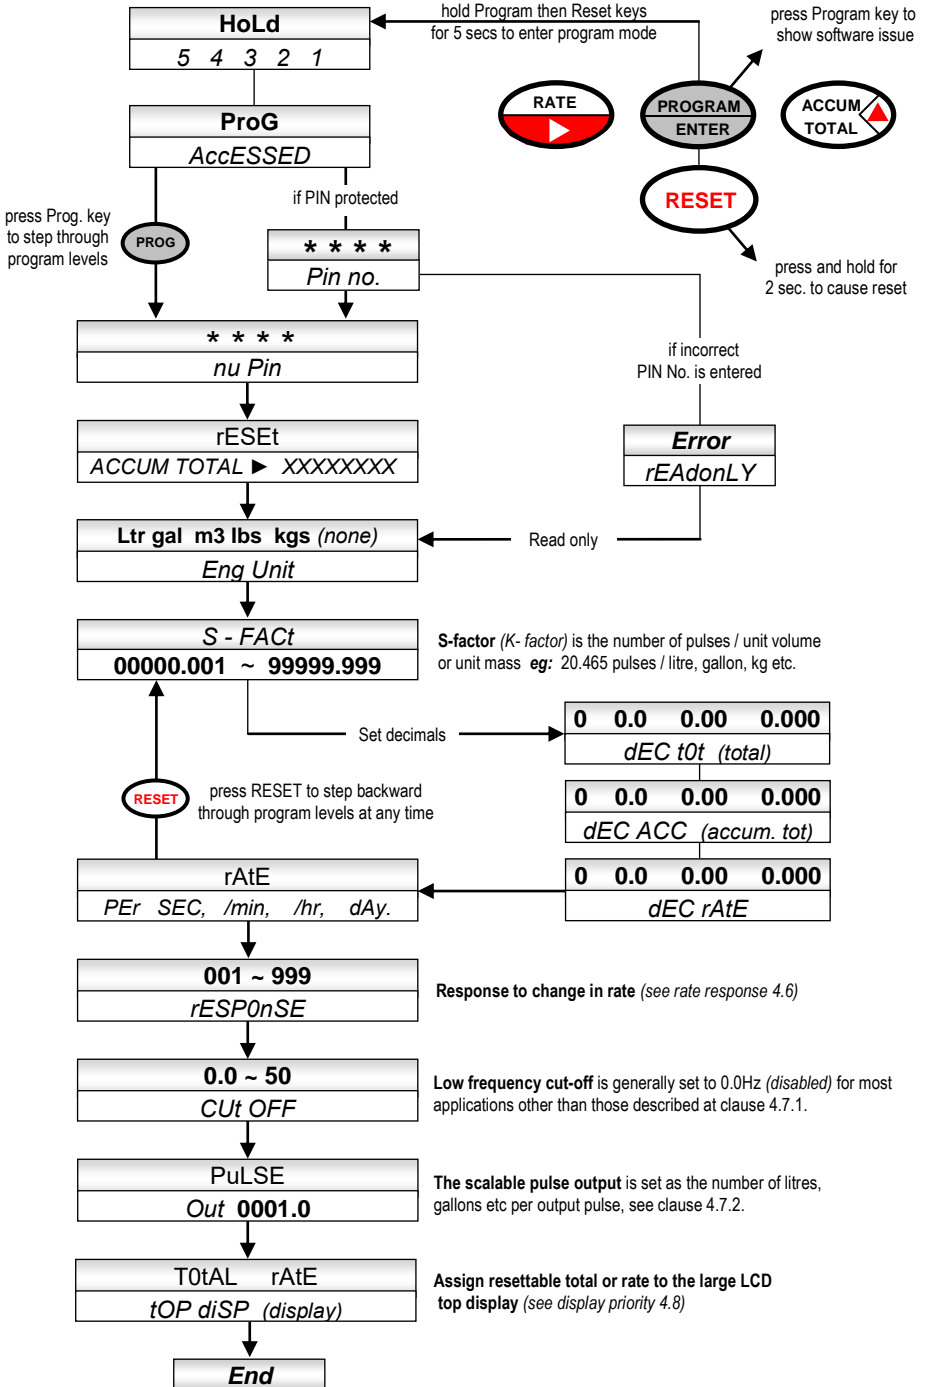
HoLd
5 4 3 2 1

hold Program then Reset keys for 5 secs to enter program mode

press Program key to show software issue

RATE

PROGRAM ENTER

ACCUM TOTAL

RESET

press and hold for 2 sec. to cause reset

ProG
AccESSED

if PIN protected

press Prog. key to step through program levels

PROG

* * * *
Pin no.

* * * *
nu Pin

if incorrect PIN No. is entered

rESEt
ACCUM TOTAL ▶ XXXXXXXX

Error
rEAdonLY

Ltr gal m3 lbs kgs (none)
Eng Unit

Read only

S - FACt
00000.001 ~ 99999.999

S-factor (K- factor) is the number of pulses / unit volume or unit mass eg: 20.465 pulses / litre, gallon, kg etc.

Set decimals

| 0 | 0.0 | 0.00 | 0.000 |
|---|---|---|---|
| dEC t0t (total) | | | |

| 0 | 0.0 | 0.00 | 0.000 |
|---|---|---|---|
| dEC ACC (accum. tot) | | | |

| 0 | 0.0 | 0.00 | 0.000 |
|---|---|---|---|
| dEC rAtE | | | |

RESET

press RESET to step backward through program levels at any time

rAtE
PEr SEC, /min, /hr, dAy.

001 ~ 999
rESP0nSE

Response to change in rate (see rate response 4.6)

0.0 ~ 50
CUt OFF

Low frequency cut-off is generally set to 0.0Hz (disabled) for most applications other than those described at clause 4.7.1.

PuLSE
Out 0001.0

The scalable pulse output is set as the number of litres, gallons etc per output pulse, see clause 4.7.2.

T0tAL rAtE
tOP diSP (display)

Assign resettable total or rate to the large LCD top display (see display priority 4.8)

End